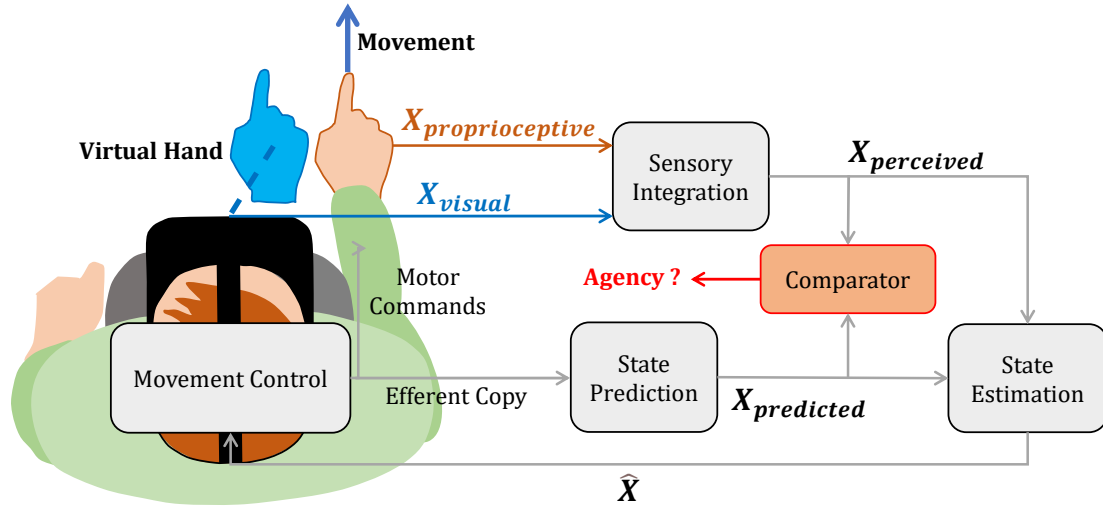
Movement

$X_{proprioceptive}$

Virtual Hand

$X_{visual}$

Sensory Integration

$X_{perceived}$

Motor Commands

Agency ?

Comparator

Movement Control

Efferent Copy

State Prediction

$X_{predicted}$

State Estimation

$\widehat{X}$